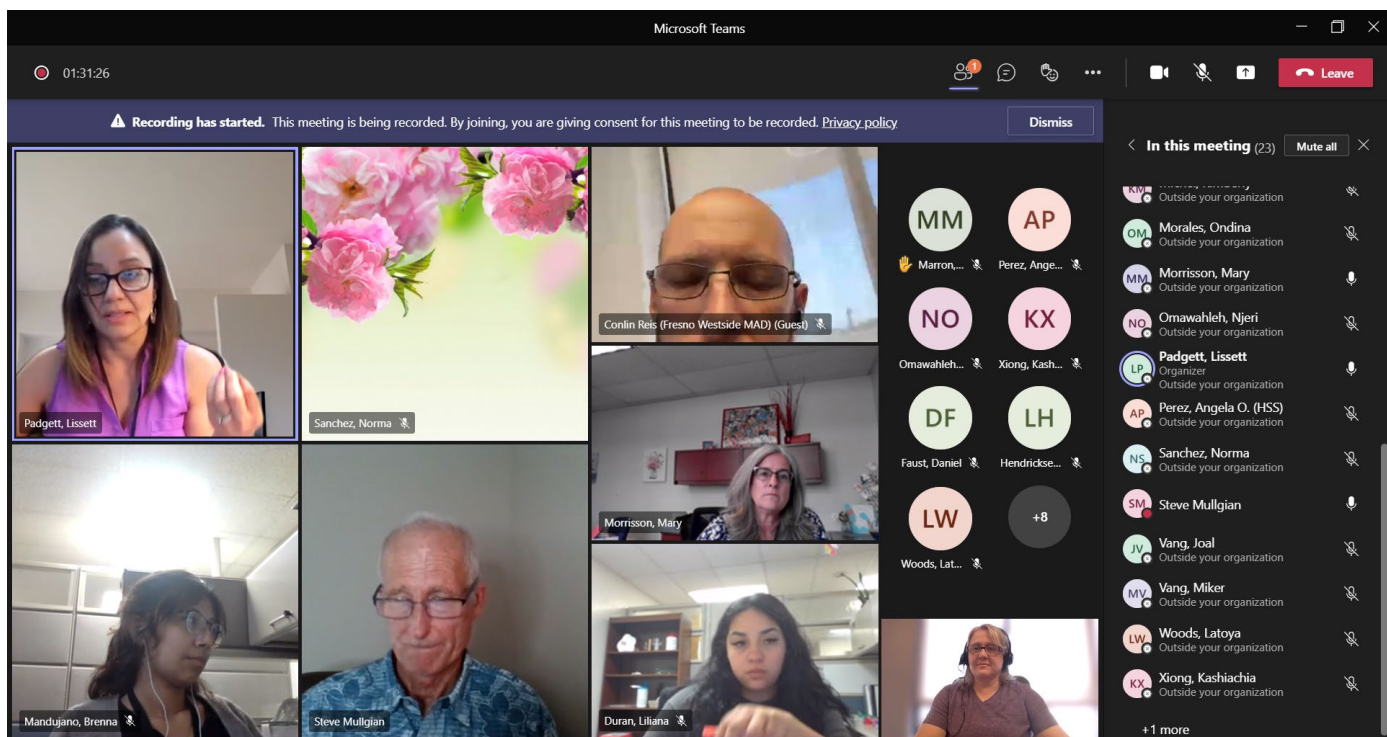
Microsoft Teams

01:31:26

1

Leave

Recording has started. This meeting is being recorded. By joining, you are giving consent for this meeting to be recorded. Privacy policy

Dismiss

Padgett, Lissett

Sanchez, Norma

Conlin Reis (Fresno Westside MAD) (Guest)

Morrisson, Mary

Mandujano, Brenna

Steve Mullgian

Duran, Liliana

MM
Marron,...

AP
Perez, Ange...

NO
Omawahleh...

KX
Xiong, Kash...

DF
Faust, Daniel

LH
Hendrickse...

LW
Woods, Lat...

+8

In this meeting (23) Mute all

KM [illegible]
Outside your organization

OM Morales, Ondina
Outside your organization

MM Morrisson, Mary
Outside your organization

NO Omawahleh, Njeri
Outside your organization

LP Padgett, Lissett
Organizer
Outside your organization

AP Perez, Angela O. (HSS)
Outside your organization

NS Sanchez, Norma
Outside your organization

SM Steve Mullgian

JV Vang, Joal
Outside your organization

MV Vang, Miker
Outside your organization

LW Woods, Latoya
Outside your organization

KX Xiong, Kashiachia
Outside your organization

+1 more